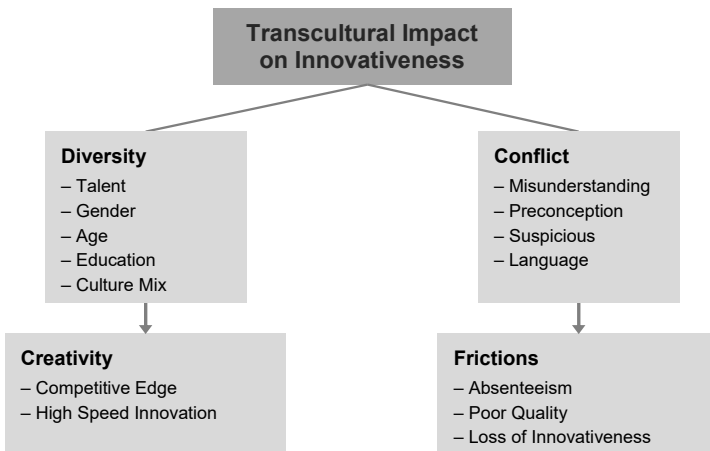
Transcultural Impact on Innovativeness

Diversity
– Talent
– Gender
– Age
– Education
– Culture Mix

Creativity
– Competitive Edge
– High Speed Innovation

Conflict
– Misunderstanding
– Preconception
– Suspicious
– Language

Frictions
– Absenteeism
– Poor Quality
– Loss of Innovativeness